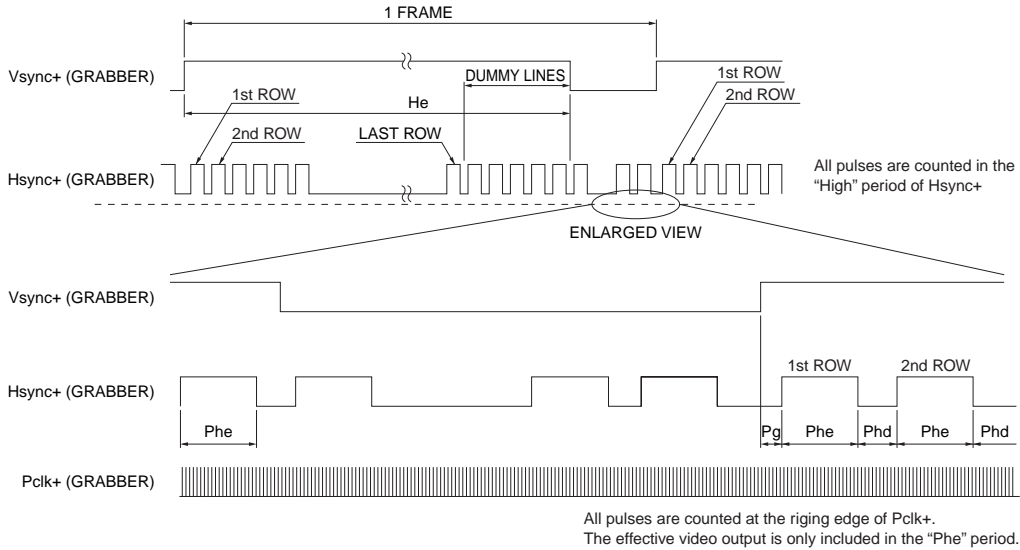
1 FRAME

Vsync+ (GRABBER)

DUMMY LINES

1st ROW

2nd ROW

1st ROW

He

2nd ROW

LAST ROW

Hsync+ (GRABBER)

All pulses are counted in the "High" period of Hsync+

ENLARGED VIEW

Vsync+ (GRABBER)

1st ROW

2nd ROW

Hsync+ (GRABBER)

Phe

Pg

Phe

Phd

Phe

Phd

Pclk+ (GRABBER)

All pulses are counted at the riging edge of Pclk+.
The effective video output is only included in the "Phe" period.